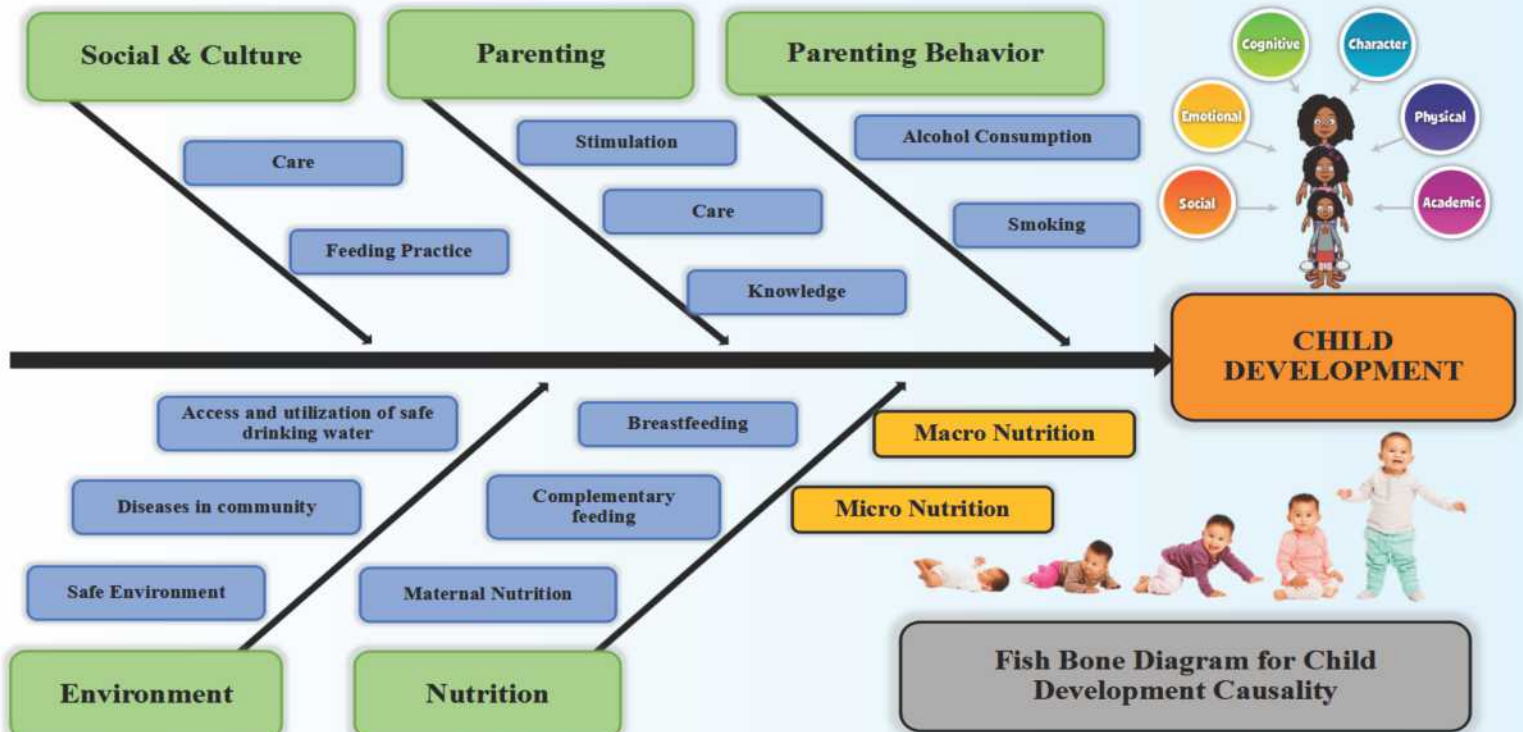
Social & Culture

Care

Feeding Practice

Parenting

Stimulation

Care

Knowledge

Parenting Behavior

Alcohol Consumption

Smoking

Cognitive

Character

Emotional

Physical

Social

Academic

CHILD DEVELOPMENT

Access and utilization of safe drinking water

Diseases in community

Safe Environment

Environment

Breastfeeding

Complementary feeding

Maternal Nutrition

Nutrition

Macro Nutrition

Micro Nutrition

Fish Bone Diagram for Child Development Causality